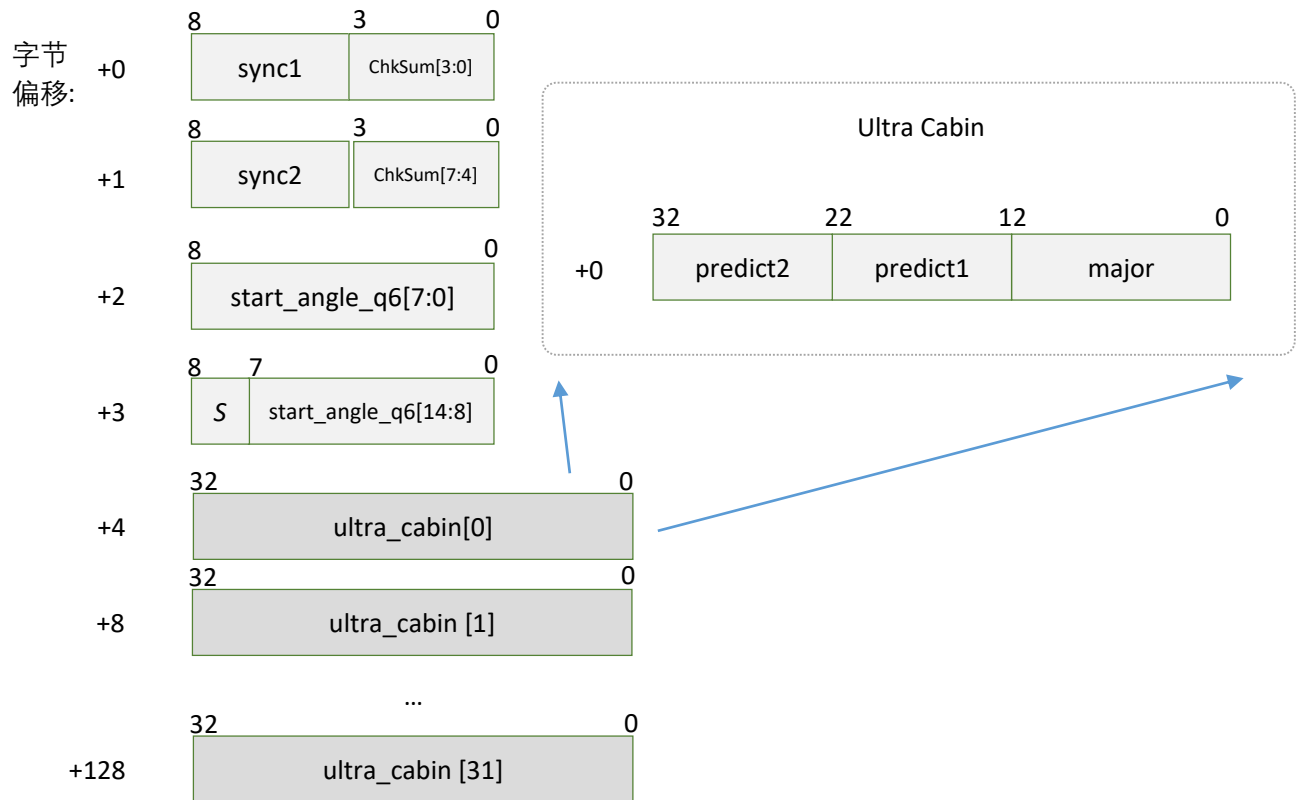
字节偏移:

+0
8 3 0
sync1 | ChkSum[3:0]

+1
8 3 0
sync2 | ChkSum[7:4]

+2
8 0
start_angle_q6[7:0]

+3
8 7 0
S | start_angle_q6[14:8]

+4
32 0
ultra_cabin[0]

+8
32 0
ultra_cabin [1]

...

+128
32 0
ultra_cabin [31]

Ultra Cabin

+0
32 22 12 0
predict2 | predict1 | major